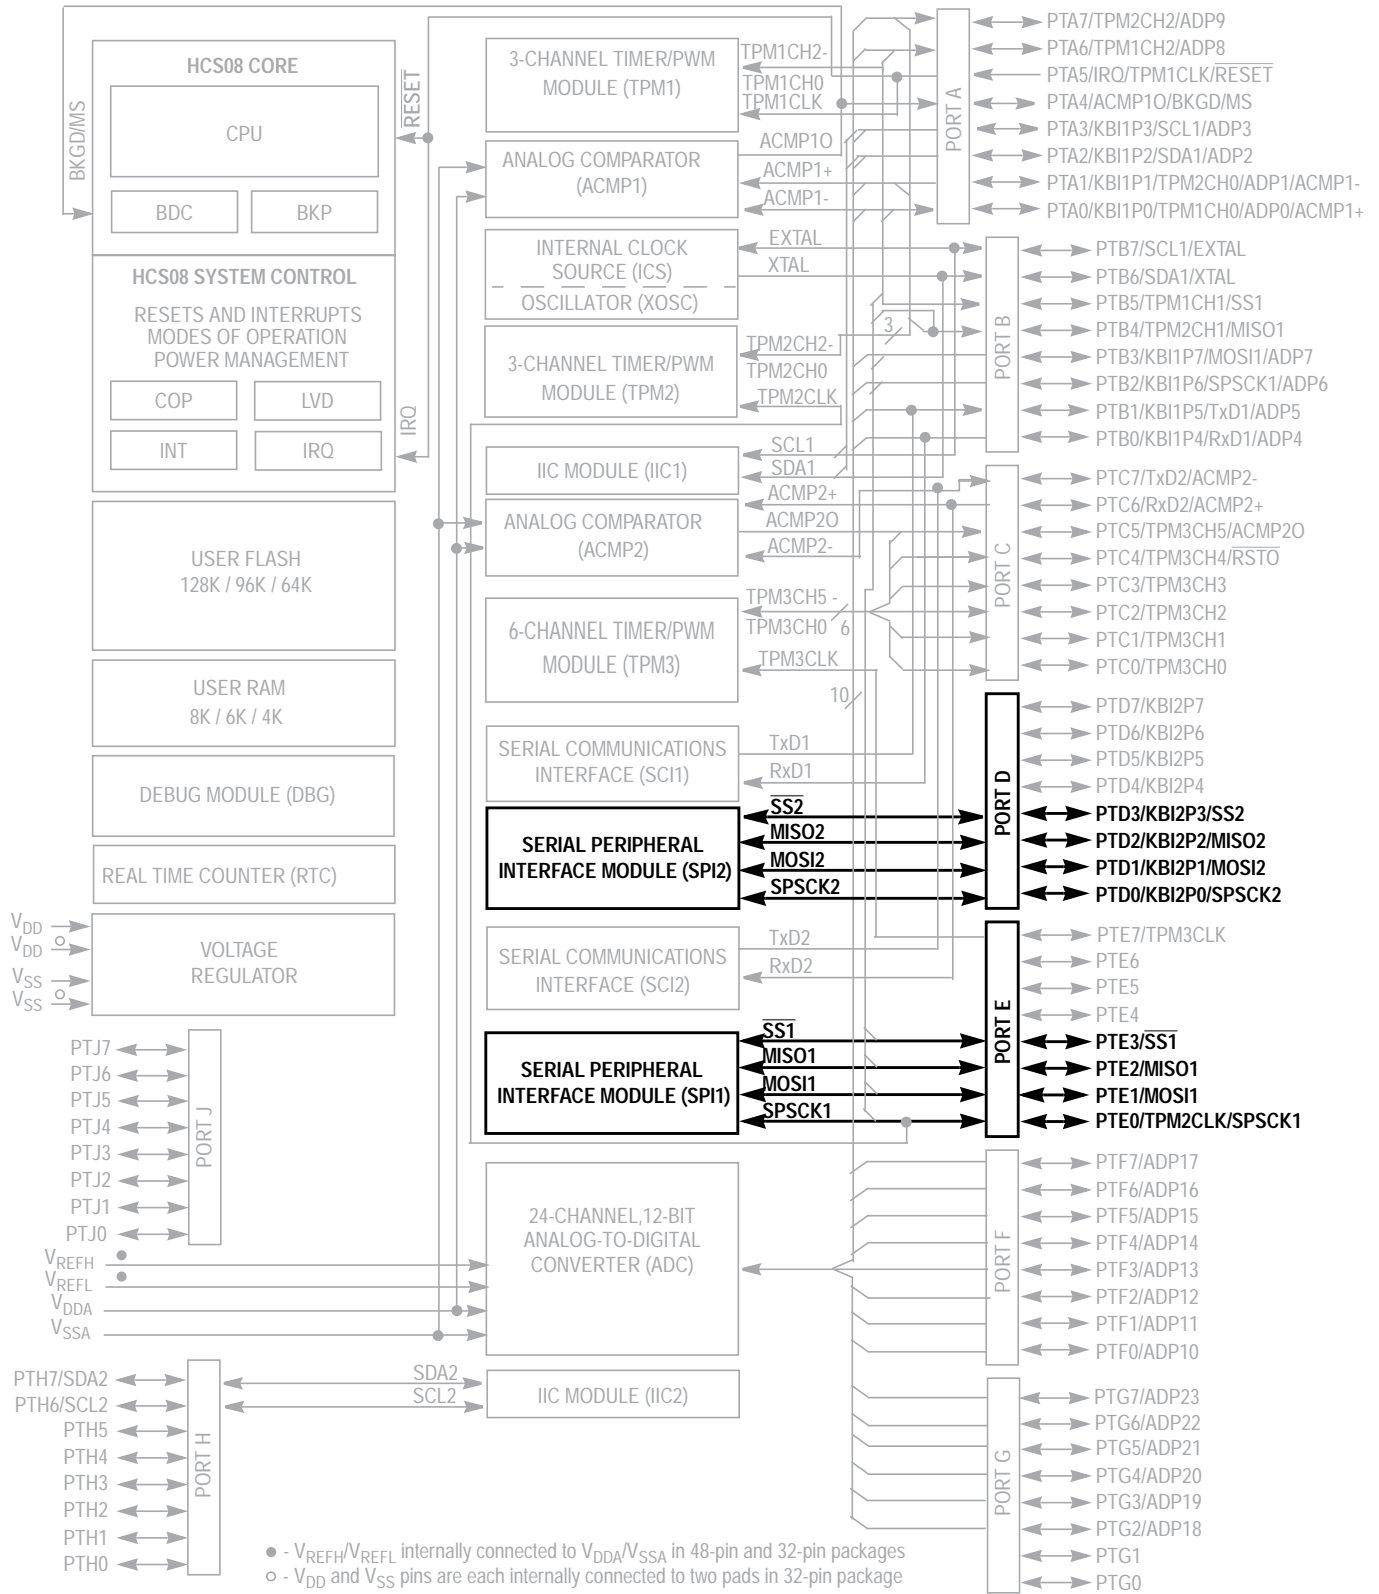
HCS08 CORE

CPU

BDC BKP

BKGD/MS

$\overline{RESET}$

HCS08 SYSTEM CONTROL

RESETS AND INTERRUPTS
MODES OF OPERATION
POWER MANAGEMENT

COP LVD

INT IRQ

IRQ

USER FLASH
128K / 96K / 64K

USER RAM
8K / 6K / 4K

DEBUG MODULE (DBG)

REAL TIME COUNTER (RTC)

$V_{DD}$
$V_{DD}$
$V_{SS}$
$V_{SS}$

VOLTAGE REGULATOR

PTJ7
PTJ6
PTJ5
PTJ4
PTJ3
PTJ2
PTJ1
PTJ0

PORT J

$V_{REFH}$
$V_{REFL}$
$V_{DDA}$
$V_{SSA}$

PTH7/SDA2
PTH6/SCL2
PTH5
PTH4
PTH3
PTH2
PTH1
PTH0

PORT H

3-CHANNEL TIMER/PWM MODULE (TPM1)

TPM1CH2-
TPM1CH0
TPM1CLK

ANALOG COMPARATOR (ACMP1)

ACMP1O
ACMP1+
ACMP1-

INTERNAL CLOCK SOURCE (ICS)
OSCILLATOR (XOSC)

EXTAL
XTAL

3-CHANNEL TIMER/PWM MODULE (TPM2)

TPM2CH2-
TPM2CH0
TPM2CLK

IIC MODULE (IIC1)

SCL1
SDA1

ANALOG COMPARATOR (ACMP2)

ACMP2+
ACMP2O
ACMP2-

6-CHANNEL TIMER/PWM MODULE (TPM3)

TPM3CH5 -
TPM3CH0
6
TPM3CLK
10
3

SERIAL COMMUNICATIONS INTERFACE (SCI1)

TxD1
RxD1

SERIAL PERIPHERAL INTERFACE MODULE (SPI2)

$\overline{SS2}$
MISO2
MOSI2
SPSCK2

SERIAL COMMUNICATIONS INTERFACE (SCI2)

TxD2
RxD2

SERIAL PERIPHERAL INTERFACE MODULE (SPI1)

$\overline{SS1}$
MISO1
MOSI1
SPSCK1

24-CHANNEL,12-BIT ANALOG-TO-DIGITAL CONVERTER (ADC)

IIC MODULE (IIC2)

SDA2
SCL2

PORT A

PTA7/TPM2CH2/ADP9
PTA6/TPM1CH2/ADP8
PTA5/IRQ/TPM1CLK/$\overline{RESET}$
PTA4/ACMP1O/BKGD/MS
PTA3/KBI1P3/SCL1/ADP3
PTA2/KBI1P2/SDA1/ADP2
PTA1/KBI1P1/TPM2CH0/ADP1/ACMP1-
PTA0/KBI1P0/TPM1CH0/ADP0/ACMP1+

PORT B

PTB7/SCL1/EXTAL
PTB6/SDA1/XTAL
PTB5/TPM1CH1/SS1
PTB4/TPM2CH1/MISO1
PTB3/KBI1P7/MOSI1/ADP7
PTB2/KBI1P6/SPSCK1/ADP6
PTB1/KBI1P5/TxD1/ADP5
PTB0/KBI1P4/RxD1/ADP4

PORT C

PTC7/TxD2/ACMP2-
PTC6/RxD2/ACMP2+
PTC5/TPM3CH5/ACMP2O
PTC4/TPM3CH4/$\overline{RSTO}$
PTC3/TPM3CH3
PTC2/TPM3CH2
PTC1/TPM3CH1
PTC0/TPM3CH0

PORT D

PTD7/KBI2P7
PTD6/KBI2P6
PTD5/KBI2P5
PTD4/KBI2P4
PTD3/KBI2P3/SS2
PTD2/KBI2P2/MISO2
PTD1/KBI2P1/MOSI2
PTD0/KBI2P0/SPSCK2

PORT E

PTE7/TPM3CLK
PTE6
PTE5
PTE4
PTE3/$\overline{SS1}$
PTE2/MISO1
PTE1/MOSI1
PTE0/TPM2CLK/SPSCK1

PORT F

PTF7/ADP17
PTF6/ADP16
PTF5/ADP15
PTF4/ADP14
PTF3/ADP13
PTF2/ADP12
PTF1/ADP11
PTF0/ADP10

PORT G

PTG7/ADP23
PTG6/ADP22
PTG5/ADP21
PTG4/ADP20
PTG3/ADP19
PTG2/ADP18
PTG1
PTG0

● - $V_{REFH}$/$V_{REFL}$ internally connected to $V_{DDA}$/$V_{SSA}$ in 48-pin and 32-pin packages
○ - $V_{DD}$ and $V_{SS}$ pins are each internally connected to two pads in 32-pin package